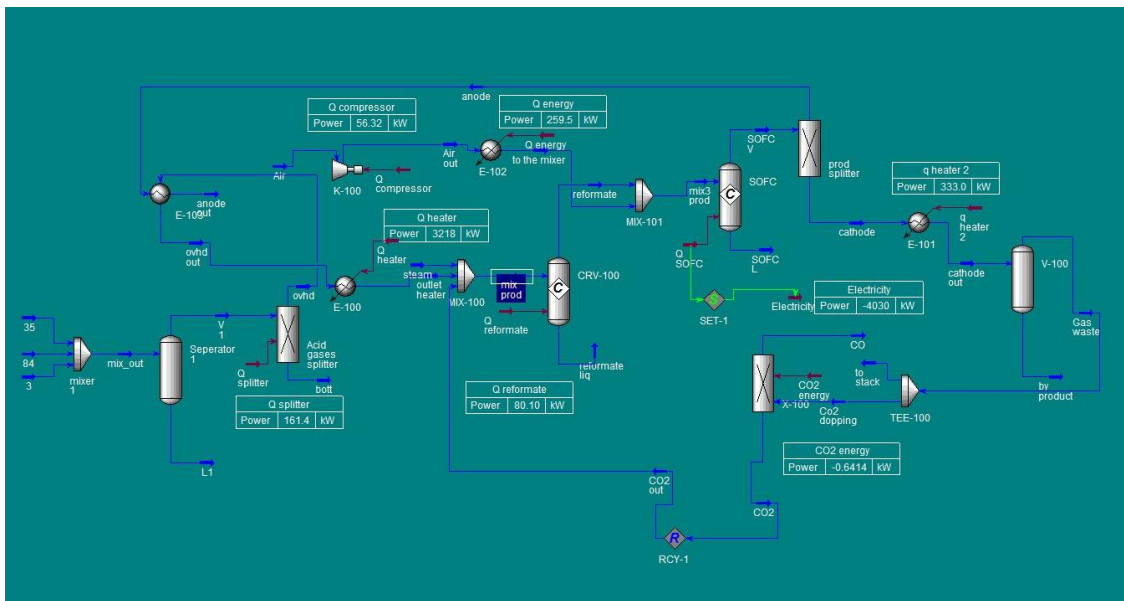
anode

Q compressor
| Power | 56.32 | kW |

Q energy
| Power | 259.5 | kW |

Air
K-100
Q compressor
Air out
E-102
Q energy to the mixer

E-100
anode out
ovhd out

SOFC V
SOFC
prod splitter
reformate
MIX-101
mix3 prod
SOFC L
Q SOFC

q heater 2
| Power | 333.0 | kW |

cathode
E-101
q heater 2
cathode out
V-100

Q heater
| Power | 3218 | kW |

Q heater
steam
outlet heater
E-100
MIX-100
mix prod
CRV-100
Q reformate
ovhd

Electricity
Electricity
| Power | -4030 | kW |

SET-1

Gas waste

35
84
3
mixer 1
mix_out
Seperator 1
V 1
Acid gases splitter
Q splitter
bott

Q splitter
| Power | 161.4 | kW |

L1

reformate liq

Q reformate
| Power | 80.10 | kW |

CO
to stack
CO2 energy
X-100
Co2 dopping
TEE-100
bv product

CO2 energy
| Power | -0.6414 | kW |

CO2 out
CO2
RCY-1